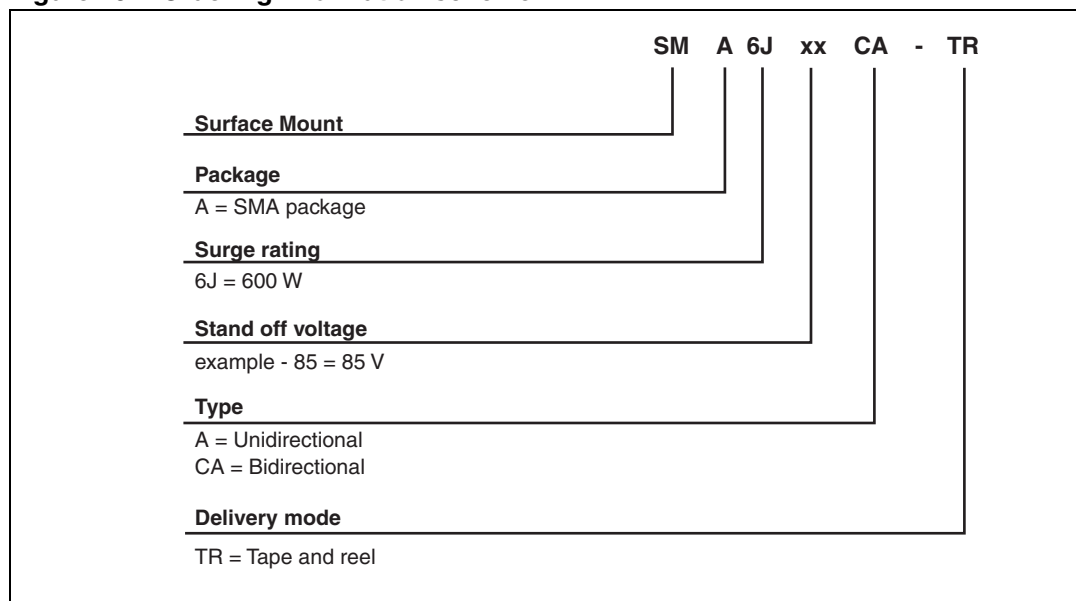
SM A 6J xx CA - TR

Surface Mount

Package
A = SMA package

Surge rating
6J = 600 W

Stand off voltage
example - 85 = 85 V

Type
A = Unidirectional
CA = Bidirectional

Delivery mode
TR = Tape and reel